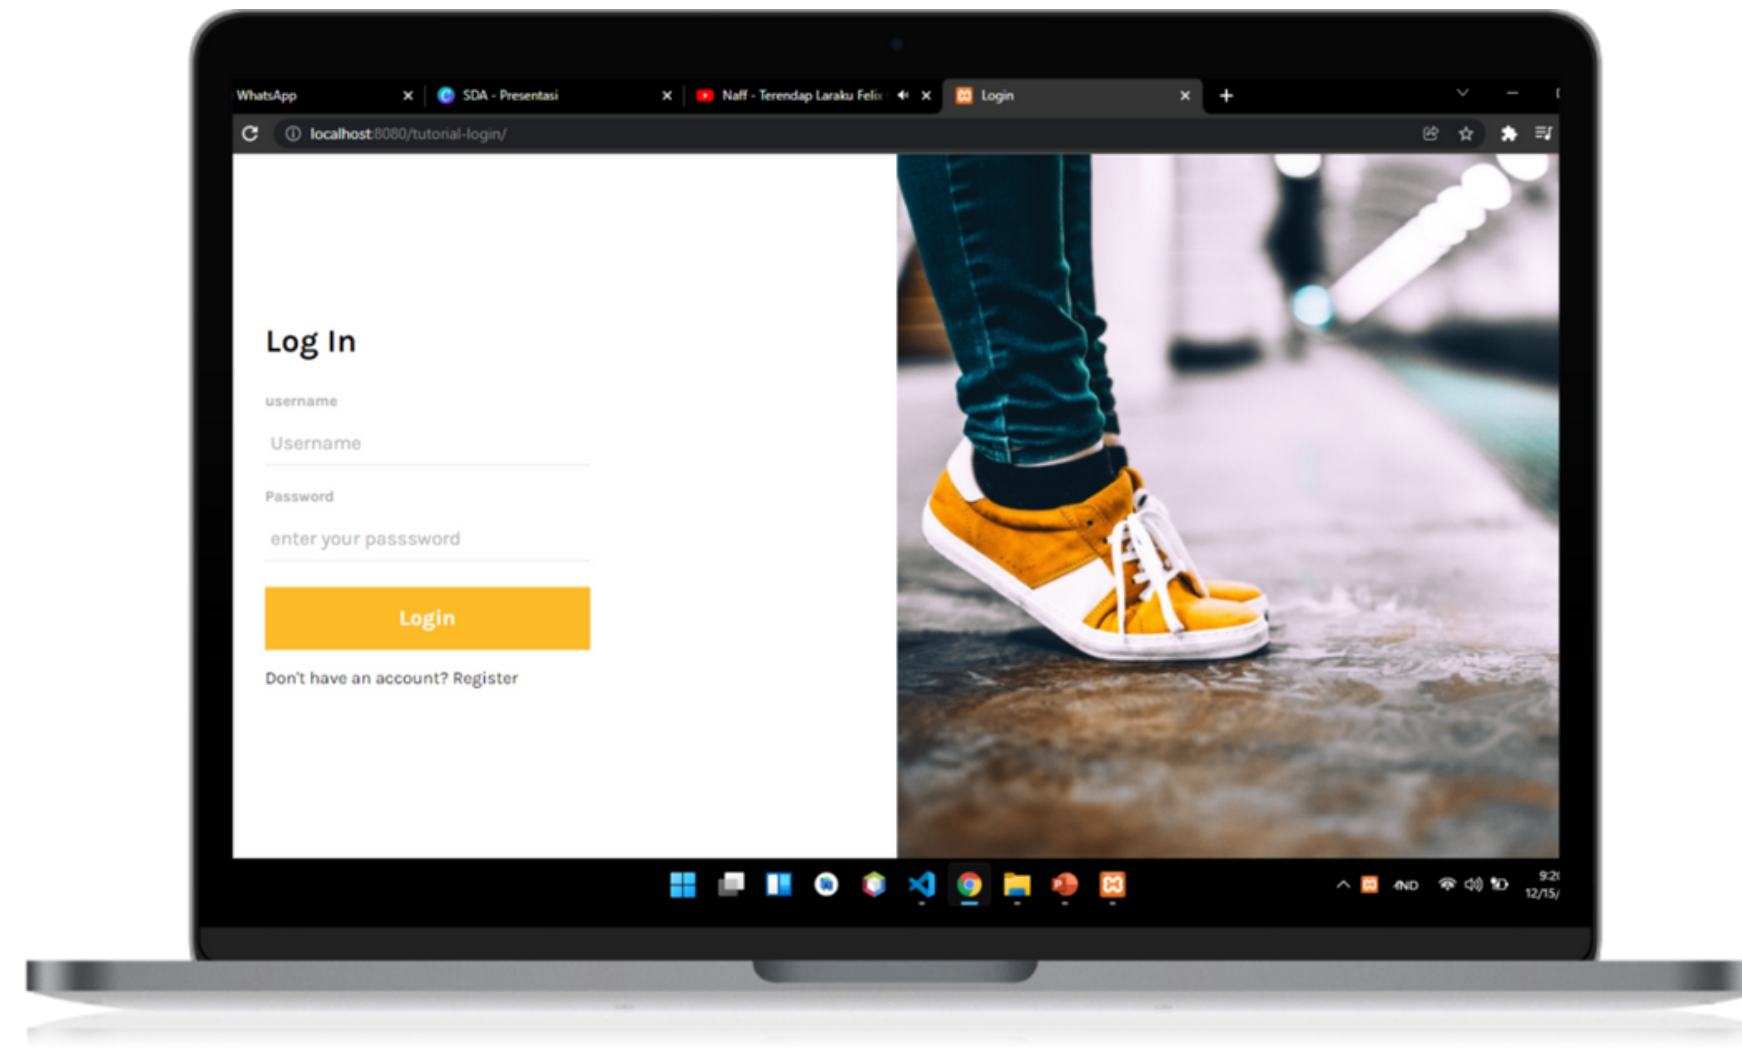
WhatsApp
SDA - Presentasi
Naff - Terendap Laraku Feli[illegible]
Login
+

localhost:8080/tutorial-login/

Log In

username
Username

Password
enter your passsword

Login

Don't have an account? Register

IND
9:2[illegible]
12/15/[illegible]